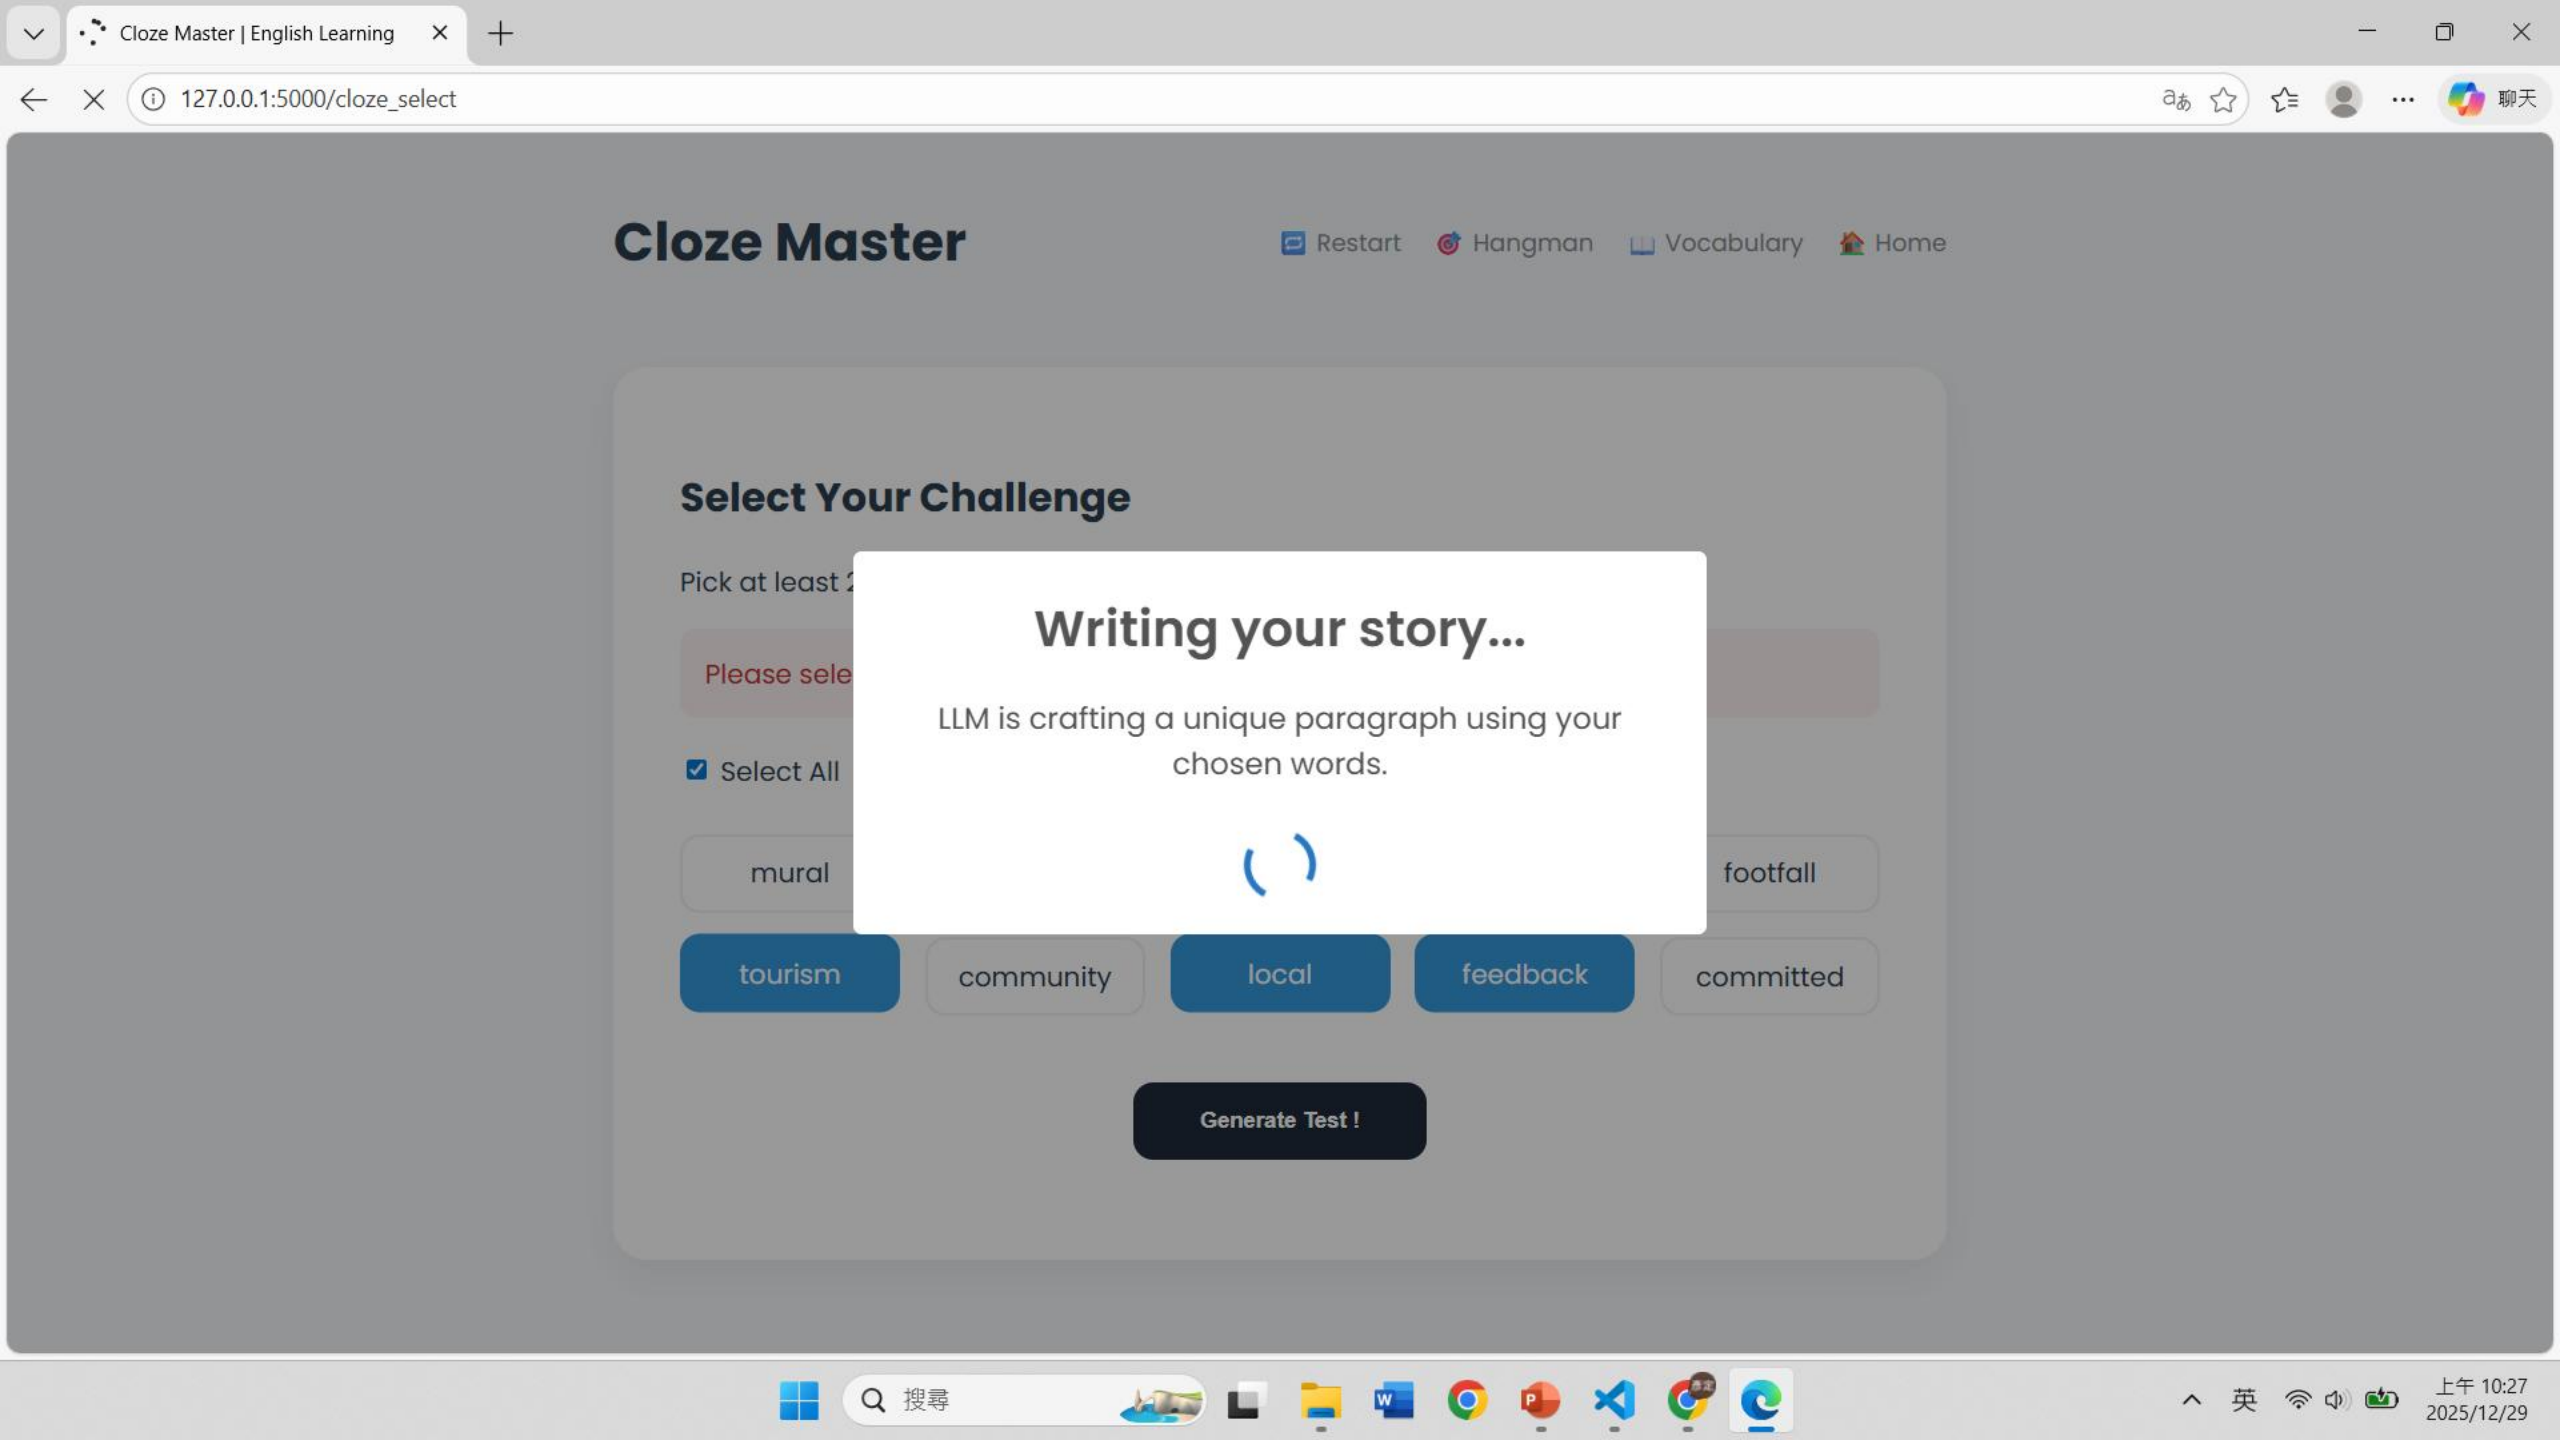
Cloze Master | English Learning

127.0.0.1:5000/cloze_select

聊天

Cloze Master

Restart Hangman Vocabulary Home

Select Your Challenge

Pick at least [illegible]

Please sele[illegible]

Select All

mural

footfall

tourism

community

local

feedback

committed

Generate Test !

Writing your story...

LLM is crafting a unique paragraph using your chosen words.

搜尋

英

上午 10:27
2025/12/29